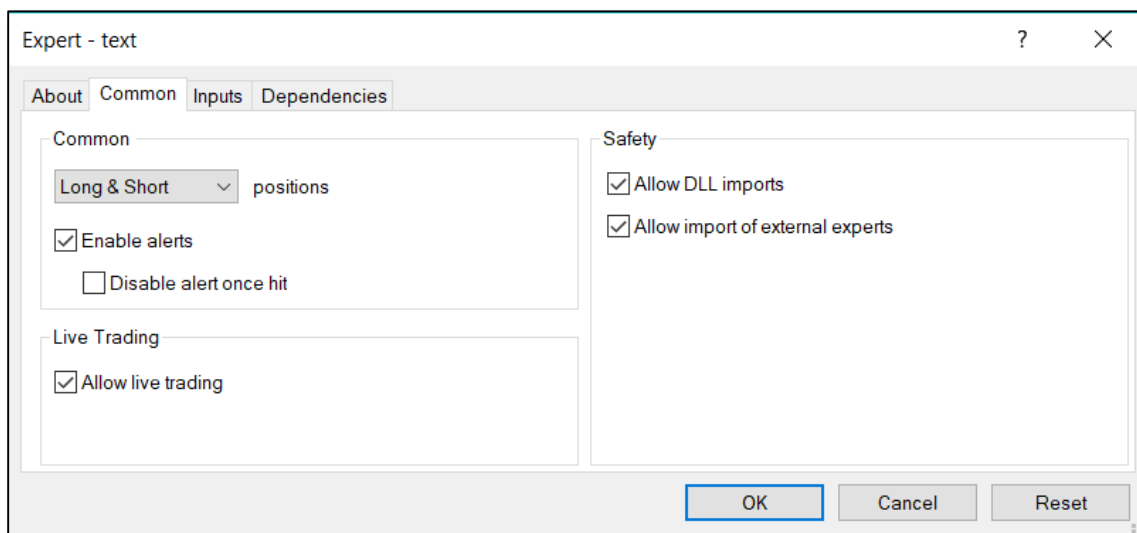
Expert - text

?

About Common Inputs Dependencies

Common

Long & Short positions

Enable alerts

Disable alert once hit

Live Trading

Allow live trading

Safety

Allow DLL imports

Allow import of external experts

OK Cancel Reset